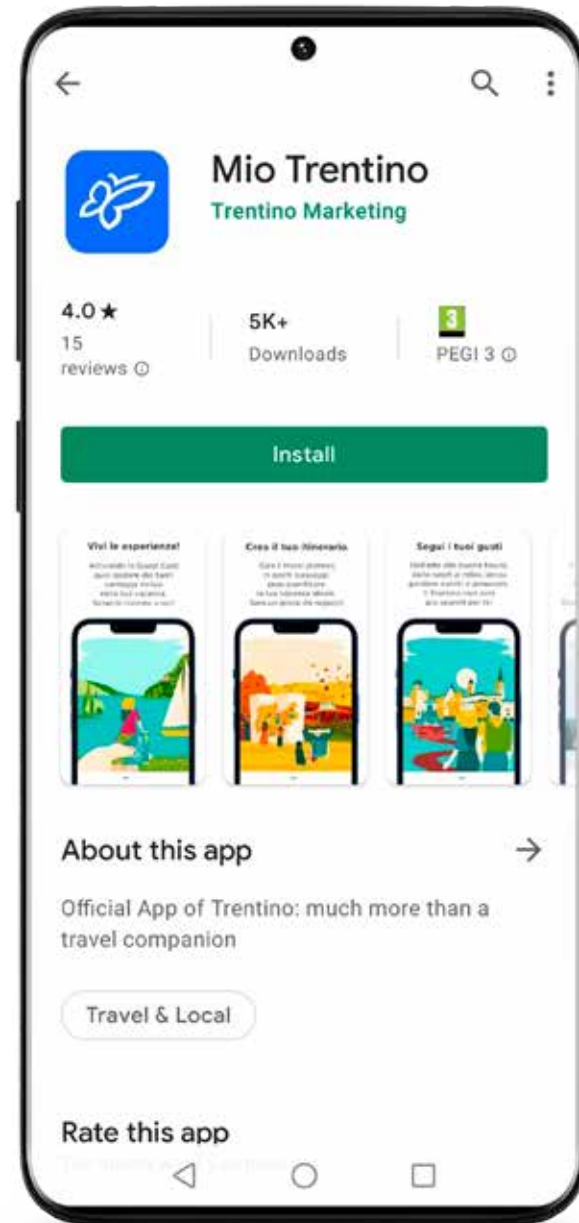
Mio Trentino
Trentino Marketing

4.0 ★
15 reviews ⓘ

5K+
Downloads

3
PEGI 3 ⓘ

Install

Vivi le esperienze!
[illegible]

Crea il tuo itinerario
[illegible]

Segui i tuoi gusti
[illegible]

About this app

Official App of Trentino: much more than a travel companion

Travel & Local

Rate this app
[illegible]